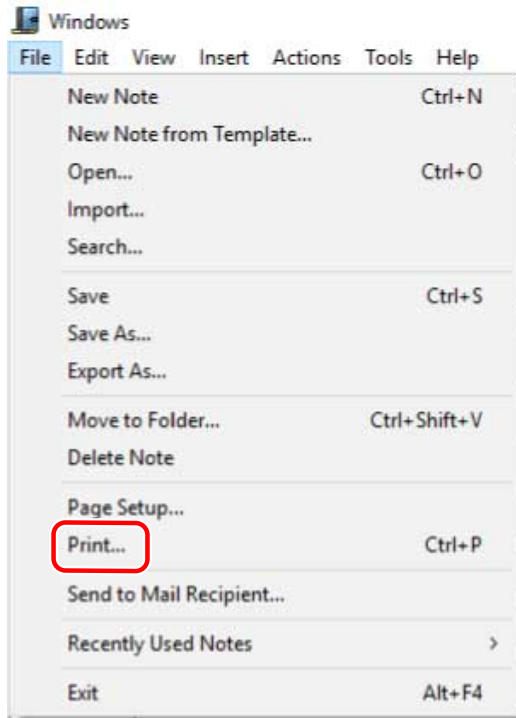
Windows

File Edit View Insert Actions Tools Help

New Note Ctrl+N
New Note from Template...
Open... Ctrl+O
Import...
Search...

Save Ctrl+S
Save As...
Export As...

Move to Folder... Ctrl+Shift+V
Delete Note

Page Setup...
Print... Ctrl+P

Send to Mail Recipient...

Recently Used Notes >

Exit Alt+F4